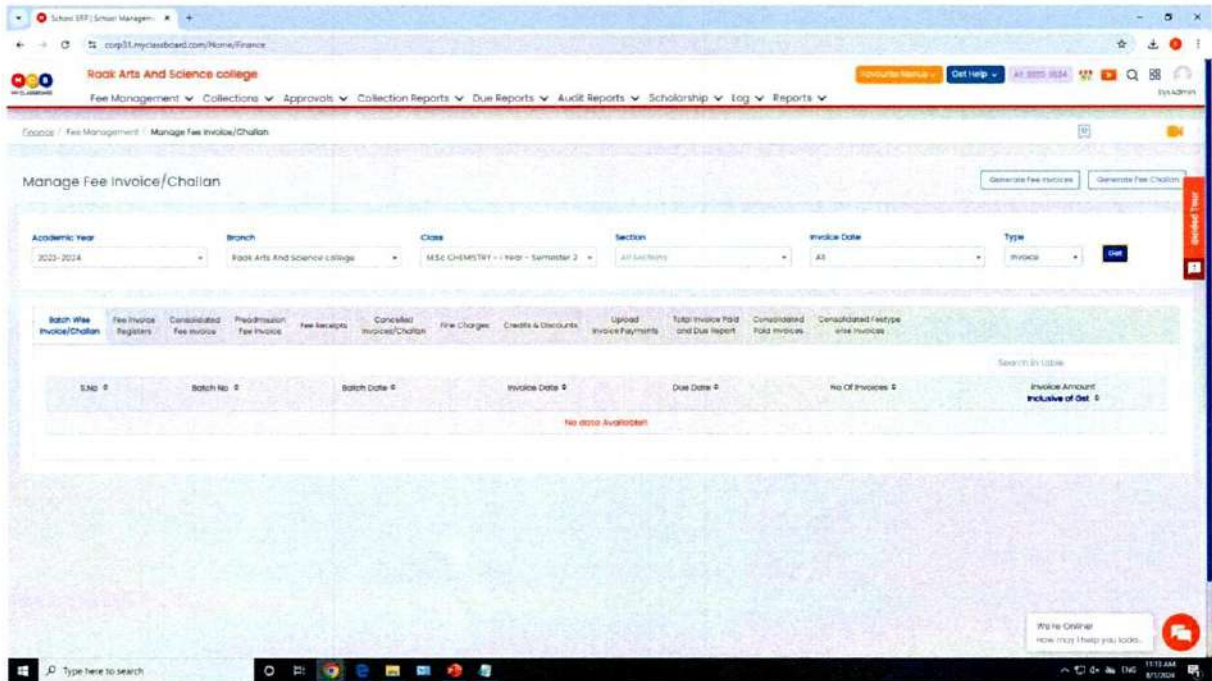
School ERP | School Managem ×

corp31.myclassboard.com/Home/Finance

Rook Arts And Science college

Fee Management ∨ Collections ∨ Approvals ∨ Collection Reports ∨ Due Reports ∨ Audit Reports ∨ Scholarship ∨ Log ∨ Reports ∨

Favourite Menus ∨ Get Help ∨ AY 2023-2024

SysAdmin

Finance / Fee Management / Manage Fee Invoice/Challan

Manage Fee Invoice/Challan

Generate Fee Invoices Generate Fee Challan

Guided Tour

Academic Year
2023-2024

Branch
Rook Arts And Science college

Class
M.Sc CHEMISTRY - I Year - Semester 2

Section
All Sections

Invoice Date
All

Type
Invoice

Get

| Batch Wise Invoice/Challan | Fee Invoice Registers | Consolidated Fee Invoice | Preadmission Fee Invoice | Fee Receipts | Cancelled Invoices/Challan | Fine Charges | Credits & Discounts | Upload Invoice Payments | Total Invoice Paid and Due Report | Consolidated Paid Invoices | Consolidated Feetype wise Invoices |
|---|---|---|---|---|---|---|---|---|---|---|---|

Search in table

| S.No | Batch No | Batch Date | Invoice Date | Due Date | No Of Invoices | Invoice Amount Inclusive of Gst |
|---|---|---|---|---|---|---|
| No data Available | | | | | | |

We're Online!
How may I help you today...

Type here to search

ENG 11:13 AM